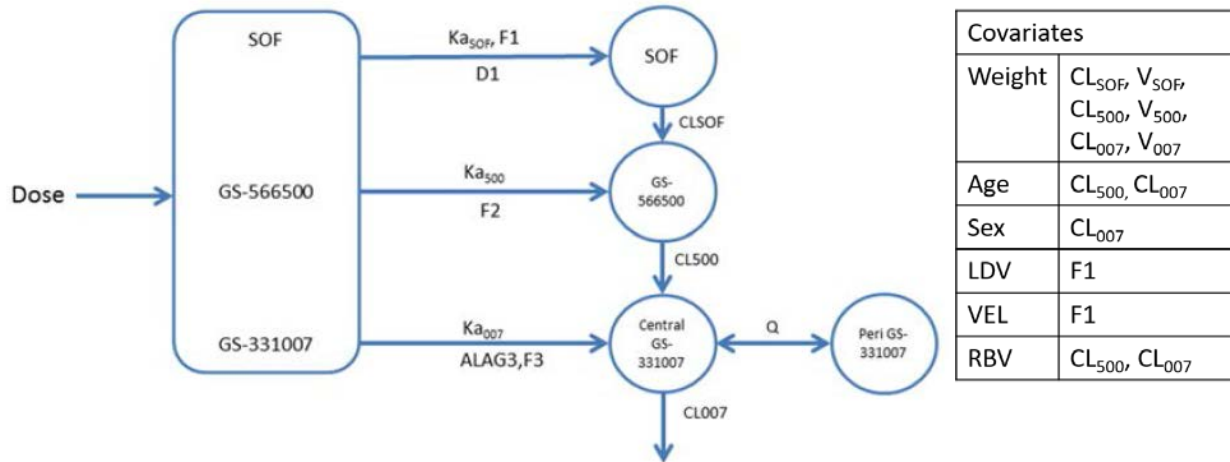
Dose

SOF

GS-566500

GS-331007

$Ka_{SOF}$, F1

D1

$Ka_{500}$

F2

$Ka_{007}$

ALAG3,F3

SOF

CLSOF

GS-566500

CL500

Central GS-331007

Q

Peri GS-331007

CL007

| Covariates | |
|---|---|
| Weight | $CL_{SOF}$, $V_{SOF}$, $CL_{500}$, $V_{500}$, $CL_{007}$, $V_{007}$ |
| Age | $CL_{500,}$ $CL_{007}$ |
| Sex | $CL_{007}$ |
| LDV | F1 |
| VEL | F1 |
| RBV | $CL_{500}$, $CL_{007}$ |